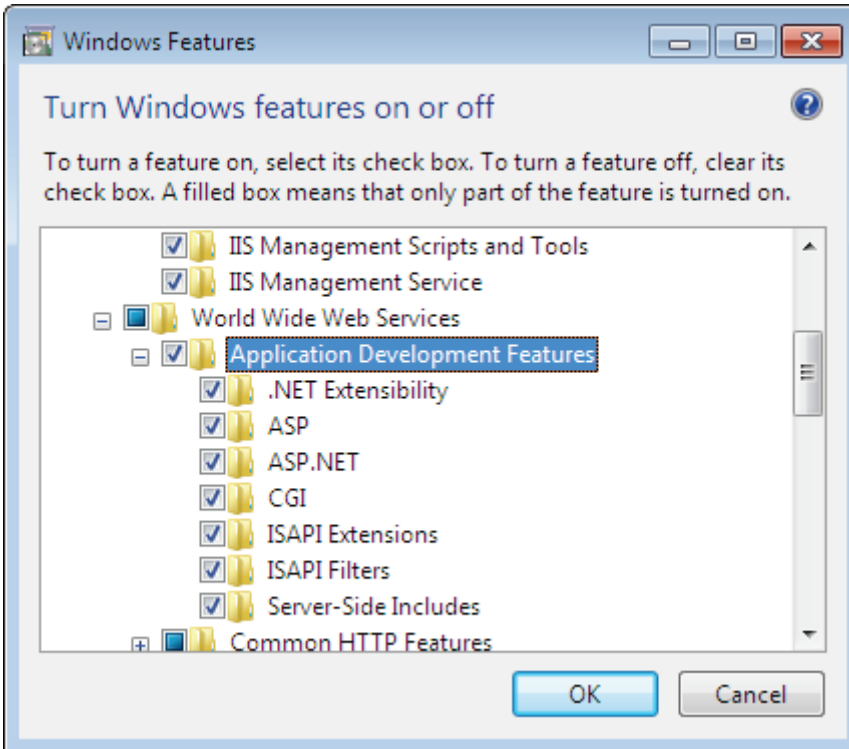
Windows Features

Turn Windows features on or off

To turn a feature on, select its check box. To turn a feature off, clear its check box. A filled box means that only part of the feature is turned on.

IIS Management Scripts and Tools
IIS Management Service
World Wide Web Services
Application Development Features
.NET Extensibility
ASP
ASP.NET
CGI
ISAPI Extensions
ISAPI Filters
Server-Side Includes
Common HTTP Features

OK
Cancel